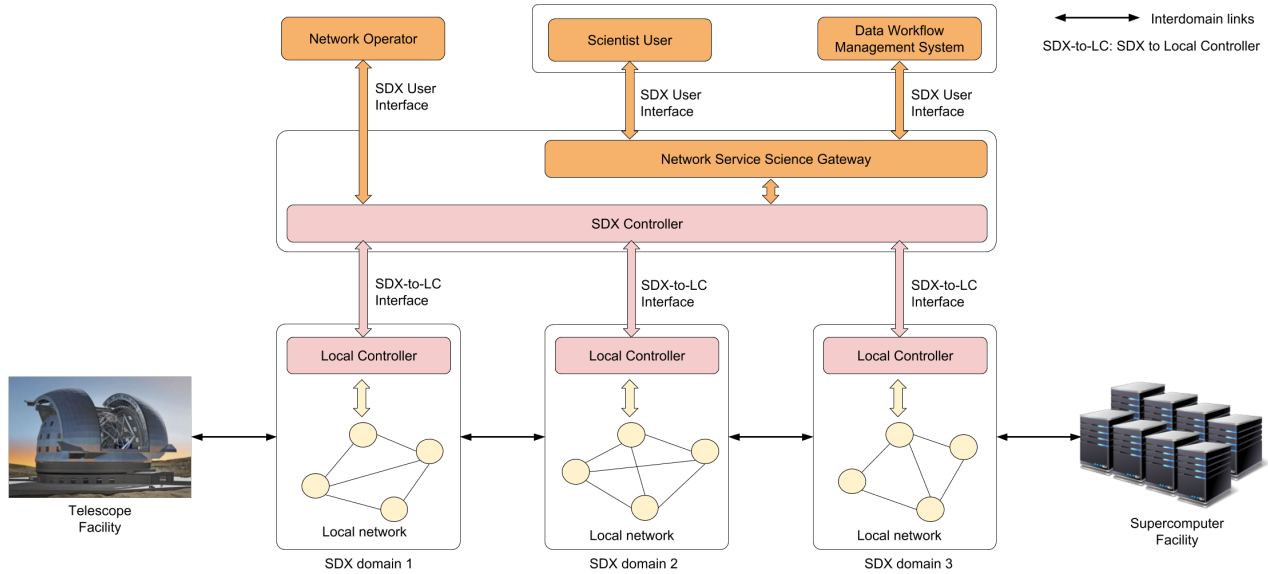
Network Operator

Scientist User

Data Workflow Management System

Interdomain links

SDX-to-LC: SDX to Local Controller

SDX User Interface

SDX User Interface

SDX User Interface

Network Service Science Gateway

SDX Controller

SDX-to-LC Interface

SDX-to-LC Interface

SDX-to-LC Interface

Local Controller

Local Controller

Local Controller

Local network

Local network

Local network

Telescope Facility

SDX domain 1

SDX domain 2

SDX domain 3

Supercomputer Facility